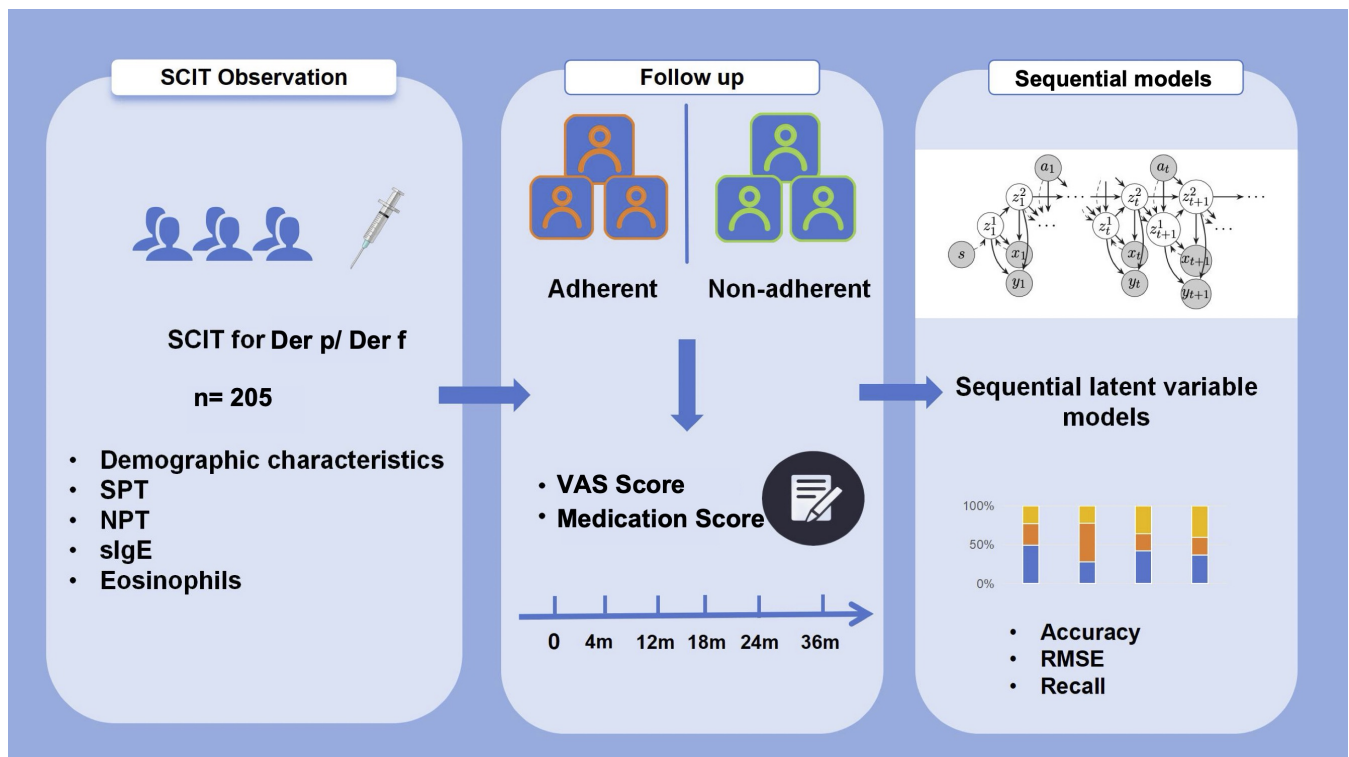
SCIT Observation

SCIT for Der p/ Der f

n= 205

- Demographic characteristics
- SPT
- NPT
- sIgE
- Eosinophils

Follow up

Adherent

Non-adherent

- VAS Score
- Medication Score

0 4m 12m 18m 24m 36m

Sequential models

$a_1$ $z_1^2$ $z_1^1$ $s$ $x_1$ $y_1$ $a_t$ $z_t^2$ $z_t^1$ $x_t$ $y_t$ $z_{t+1}^2$ $z_{t+1}^1$ $x_{t+1}$ $y_{t+1}$

Sequential latent variable models

100%
50%
0%

- Accuracy
- RMSE
- Recall